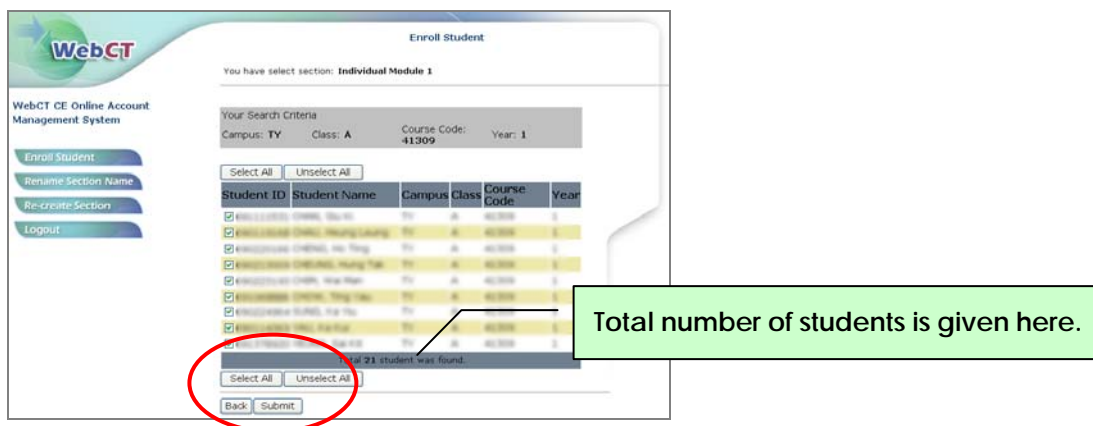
WebCT

Enroll Student

You have select section: Individual Module 1

WebCT CE Online Account Management System

Enroll Student

Rename Section Name

Re-create Section

Logout

Your Search Criteria

Campus: TY Class: A Course Code: 41309 Year: 1

Select All Unselect All

| Student ID | Student Name | Campus | Class | Course Code | Year |
|---|---|---|---|---|---|
| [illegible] | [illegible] | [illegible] | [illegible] | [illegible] | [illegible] |
| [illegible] | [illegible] | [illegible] | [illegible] | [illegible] | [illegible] |
| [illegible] | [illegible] | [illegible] | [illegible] | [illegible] | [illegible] |
| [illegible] | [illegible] | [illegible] | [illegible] | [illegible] | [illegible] |
| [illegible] | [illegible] | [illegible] | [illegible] | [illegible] | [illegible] |
| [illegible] | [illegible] | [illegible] | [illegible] | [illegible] | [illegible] |
| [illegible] | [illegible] | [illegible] | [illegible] | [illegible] | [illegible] |
| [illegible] | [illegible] | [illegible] | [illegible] | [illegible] | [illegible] |
| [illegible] | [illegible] | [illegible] | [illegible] | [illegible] | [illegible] |

Total 21 student was found.

Select All Unselect All

Back Submit

Total number of students is given here.